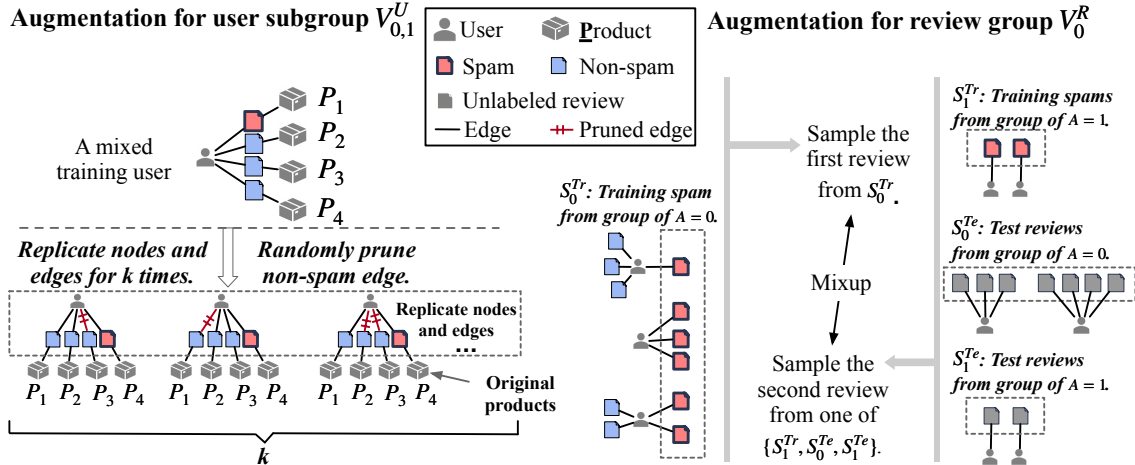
Augmentation for user subgroup $V_{0,1}^{U}$

User
Product
Spam
Non-spam
Unlabeled review
Edge
Pruned edge

Augmentation for review group $V_{0}^{R}$

$P_1$
$P_2$
$P_3$
$P_4$

A mixed training user

Replicate nodes and edges for k times.

Randomly prune non-spam edge.

Replicate nodes and edges

...

$P_1$ $P_2$ $P_3$ $P_4$
$P_1$ $P_2$ $P_3$ $P_4$
$P_1$ $P_2$ $P_3$ $P_4$

Original products

$k$

$S_0^{Tr}$: Training spam from group of $A = 0$.

Sample the first review from $S_0^{Tr}$.

Mixup

Sample the second review from one of $\{S_1^{Tr}, S_0^{Te}, S_1^{Te}\}$.

$S_1^{Tr}$: Training spams from group of $A = 1$.

$S_0^{Te}$: Test reviews from group of $A = 0$.

$S_1^{Te}$: Test reviews from group of $A = 1$.